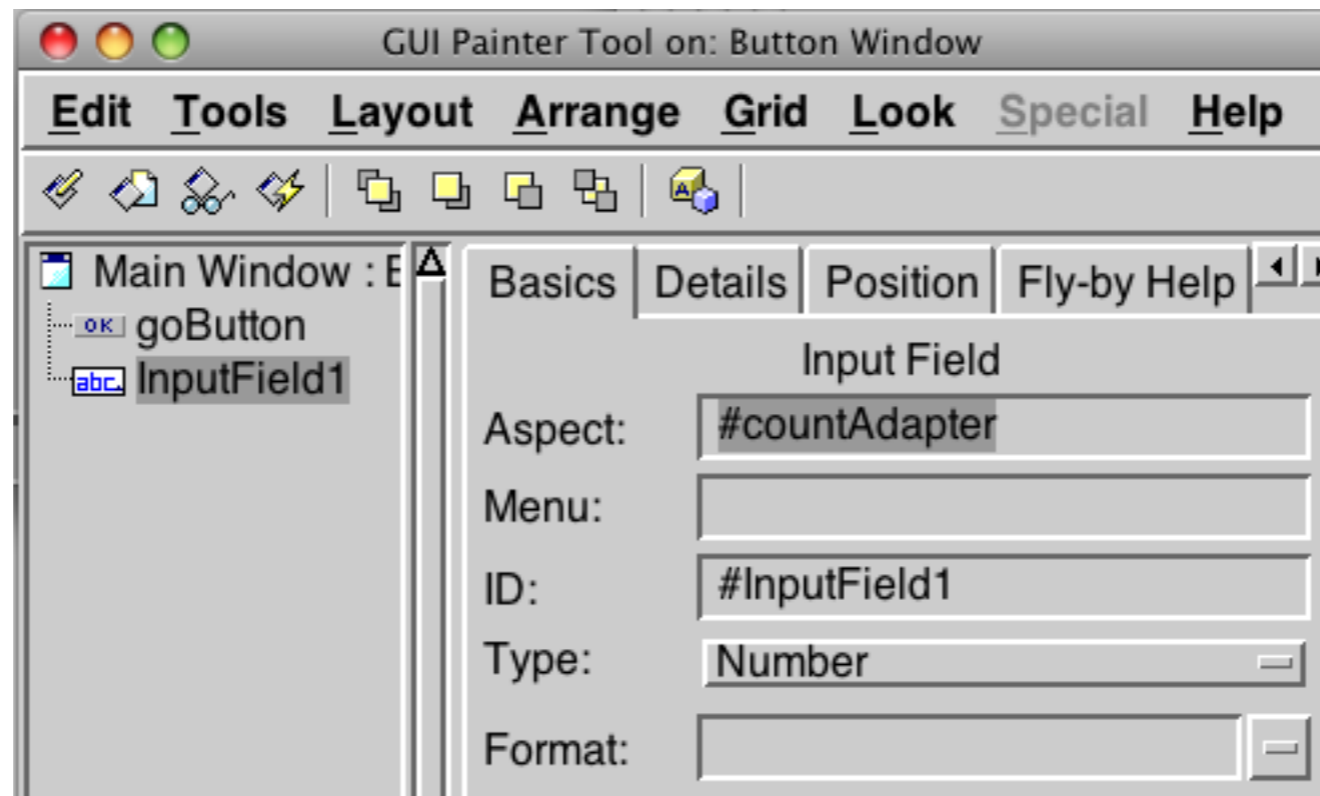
GUI Painter Tool on: Button Window

Edit Tools Layout Arrange Grid Look Special Help

Main Window : E
OK goButton
abc InputField1

Basics Details Position Fly-by Help

Input Field

Aspect: #countAdapter

Menu:

ID: #InputField1

Type: Number

Format: